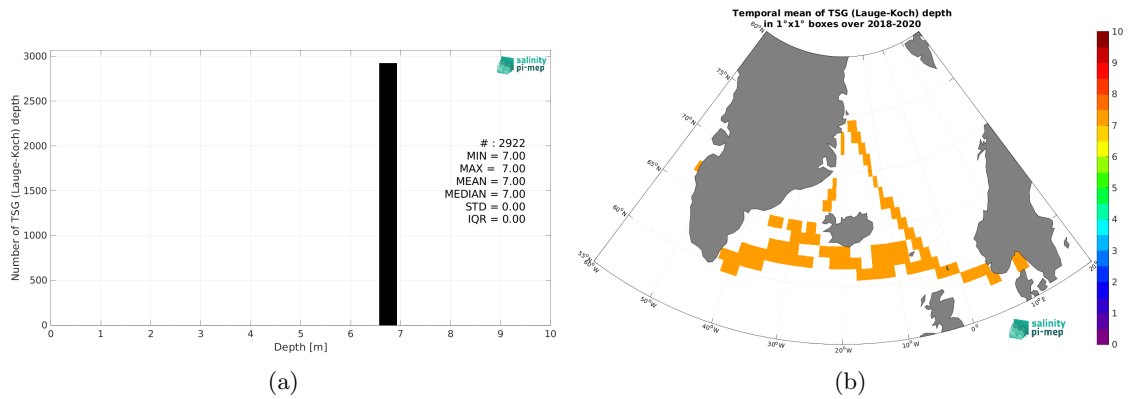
Number of TSG (Lauge-Koch) depth

3000
2500
2000
1500
1000
500
0

0 1 2 3 4 5 6 7 8 9 10
Depth [m]

salinity pi-mep

# : 2922
MIN = 7.00
MAX = 7.00
MEAN = 7.00
MEDIAN = 7.00
STD = 0.00
IQR = 0.00

(a)

Temporal mean of TSG (Lauge-Koch) depth
in 1°x1° boxes over 2018-2020

80°N
75°N
70°N
65°N
60°N
55°N
55°W
50°W
40°W
30°W
20°W
10°W
0°
10°E
20°E

salinity pi-mep

10
9
8
7
6
5
4
3
2
1
0

(b)